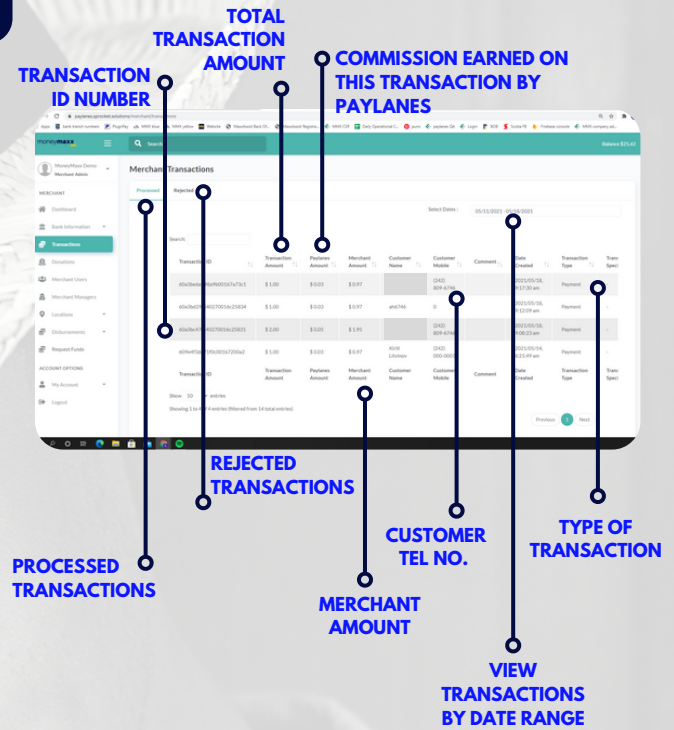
TOTAL TRANSACTION AMOUNT

COMMISSION EARNED ON THIS TRANSACTION BY PAYLANES

TRANSACTION ID NUMBER

moneymaxx

MoneyMaxx Demo
Merchant Admin

MERCHANT

Dashboard

Bank Information

Transactions

Donations

Merchant Users

Merchant Managers

Locations

Disbursements

Request Funds

ACCOUNT OPTIONS

My Account

Logout

Search

Balance $25.40

Merchant Transactions

Processed

Rejected

Select Dates : 05/11/2021 - 05/18/2021

Search:

| Transaction ID | Transaction Amount | Paylanes Amount | Merchant Amount | Customer Name | Customer Mobile | Comment | Date Created | Transaction Type | Transaction Special |
|---|---|---|---|---|---|---|---|---|---|
| 60a3be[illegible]f60016?a73c1 | $ 1.00 | $ 0.03 | $ 0.97 | | (242) 809-6746 | | 2021/05/18, 9:17:30 am | Payment | |
| 60a3be03f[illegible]0270016c25834 | $ 1.00 | $ 0.03 | $ 0.97 | ahd746 | 0 | | 2021/05/18, 9:12:09 am | Payment | - |
| 60a3be4?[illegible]40270016c25831 | $ 2.00 | $ 0.05 | $ 1.95 | | (242) 809-6746 | | 2021/05/18, 9:08:23 am | Payment | - |
| 609e4f5e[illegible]1f0c00167200a2 | $ 1.00 | $ 0.03 | $ 0.97 | 4048 Lifeless | (242) 000-0000 | | 2021/05/14, 6:23:49 am | Payment | - |
| Transaction ID | Transaction Amount | Paylanes Amount | Merchant Amount | Customer Name | Customer Mobile | Comment | Date Created | Transaction Type | Transaction Special |

Show 10 entries

Showing 1 to 4 of 4 entries (filtered from 14 total entries)

Previous 1 Next

REJECTED TRANSACTIONS

PROCESSED TRANSACTIONS

CUSTOMER TEL NO.

TYPE OF TRANSACTION

MERCHANT AMOUNT

VIEW TRANSACTIONS BY DATE RANGE